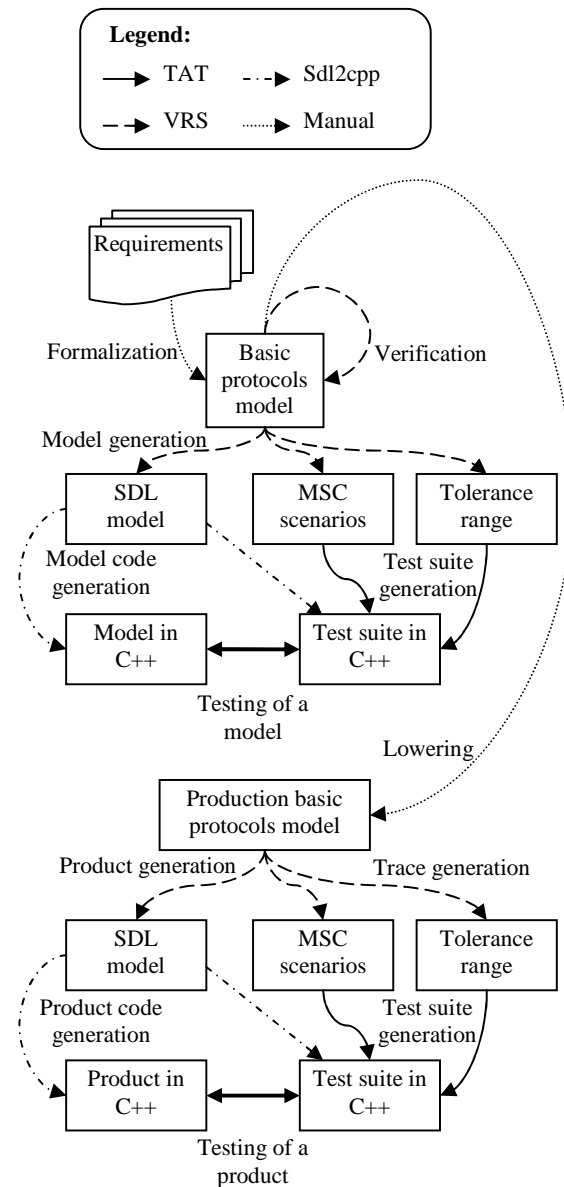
Legend:
TAT
Sdl2cpp
VRS
Manual

Requirements
Formalization
Basic protocols model
Verification
Model generation
SDL model
MSC scenarios
Tolerance range
Model code generation
Test suite generation
Model in C++
Test suite in C++
Testing of a model
Lowering
Production basic protocols model
Product generation
Trace generation
SDL model
MSC scenarios
Tolerance range
Product code generation
Test suite generation
Product in C++
Test suite in C++
Testing of a product